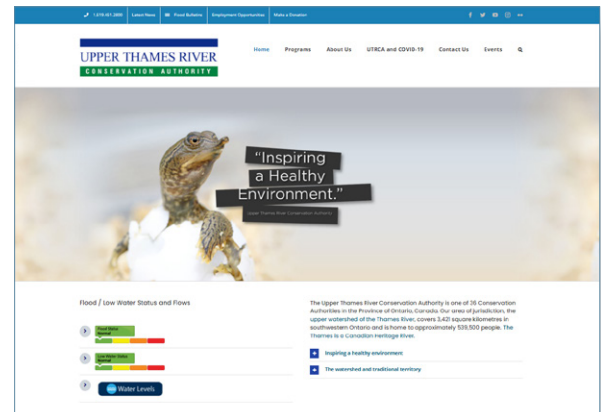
1 519 451 2800 | Latest News | Flood Bulletins | Employment Opportunities | Make a Donation

UPPER THAMES RIVER
CONSERVATION AUTHORITY

Home | Programs | About Us | UTRCA and COVID-19 | Contact Us | Events

"Inspiring a Healthy Environment."

Upper Thames River Conservation Authority

Flood / Low Water Status and Flows

Flood Status Normal

Low Water Status Normal

Water Levels

The Upper Thames River Conservation Authority is one of 36 Conservation Authorities in the Province of Ontario, Canada. Our area of jurisdiction, the upper watershed of the Thames River, covers 3,421 square kilometres in southwestern Ontario and is home to approximately 535,500 people. The Thames is a Canadian Heritage River.

Inspiring a healthy environment

The watershed and traditional territory